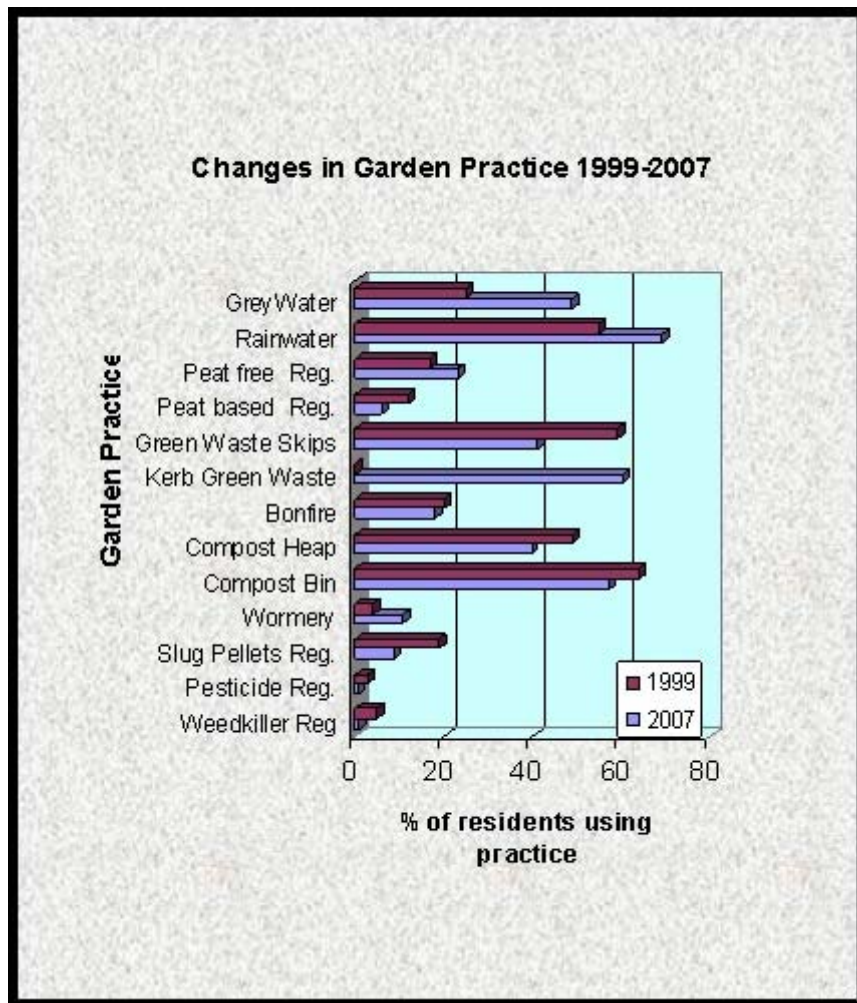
Changes in Garden Practice 1999-2007

Garden Practice

Grey Water
Rainwater
Peat free Reg.
Peat based Reg.
Green Waste Skips
Kerb Green Waste
Bonfire
Compost Heap
Compost Bin
Wormery
Slug Pellets Reg.
Pesticide Reg.
Weedkiller Reg

1999
2007

0 20 40 60 80

% of residents using practice